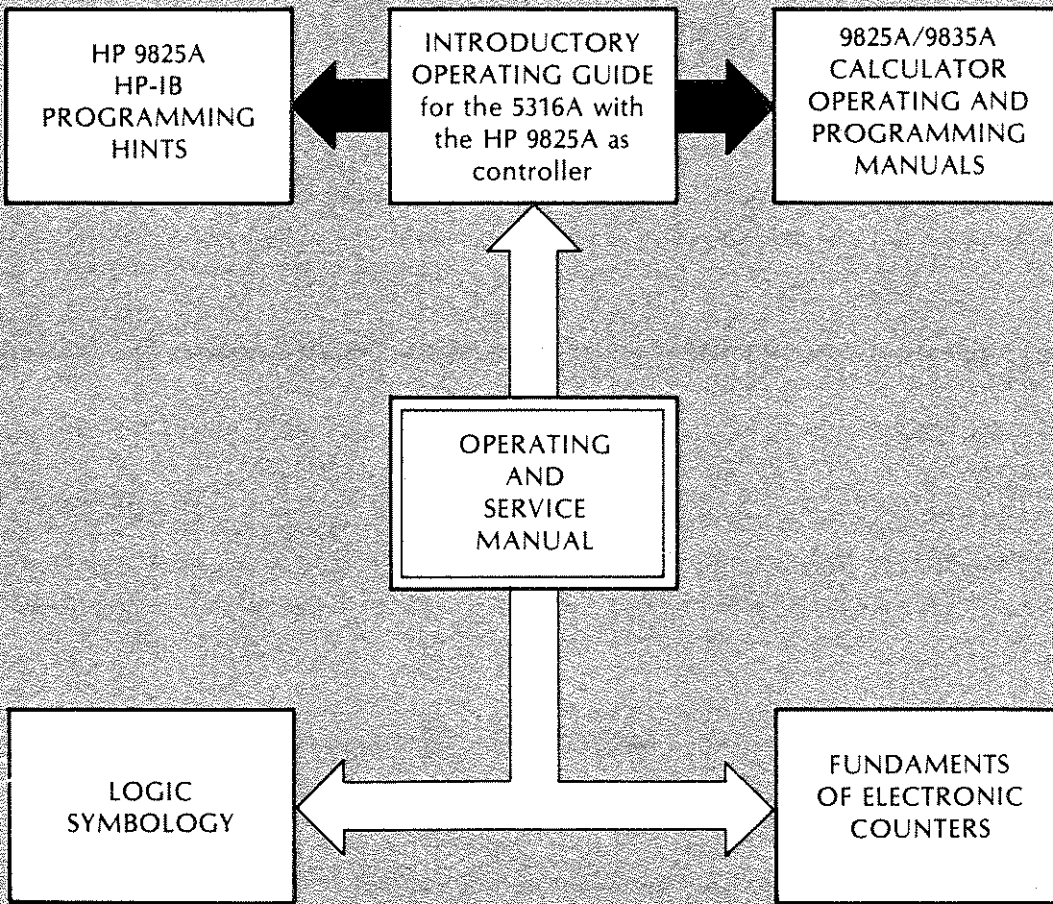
HP 9825A HP-IB PROGRAMMING HINTS

INTRODUCTORY OPERATING GUIDE for the 5316A with the HP 9825A as controller

9825A/9835A CALCULATOR OPERATING AND PROGRAMMING MANUALS

OPERATING AND SERVICE MANUAL

LOGIC SYMBOLOGY

FUNDAMENTS OF ELECTRONIC COUNTERS